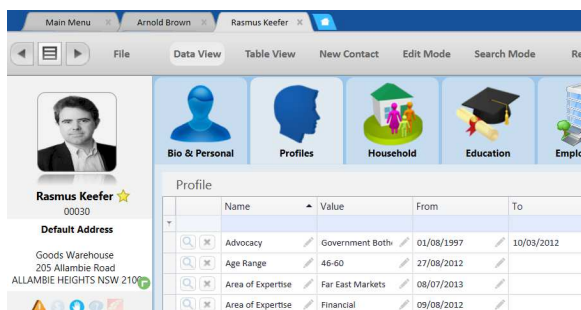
Main Menu × Arnold Brown × Rasmus Keefer ×

File Data View Table View New Contact Edit Mode Search Mode Re

Bio & Personal Profiles Household Education Empl

Rasmus Keefer
00030
Default Address

Goods Warehouse
205 Allambie Road
ALLAMBIE HEIGHTS NSW 210

Profile

| Name | Value | From | To |
|---|---|---|---|
| Advocacy | Government Both | 01/08/1997 | 10/03/2012 |
| Age Range | 46-60 | 27/08/2012 | |
| Area of Expertise | Far East Markets | 08/07/2013 | |
| Area of Expertise | Financial | 09/08/2012 | |